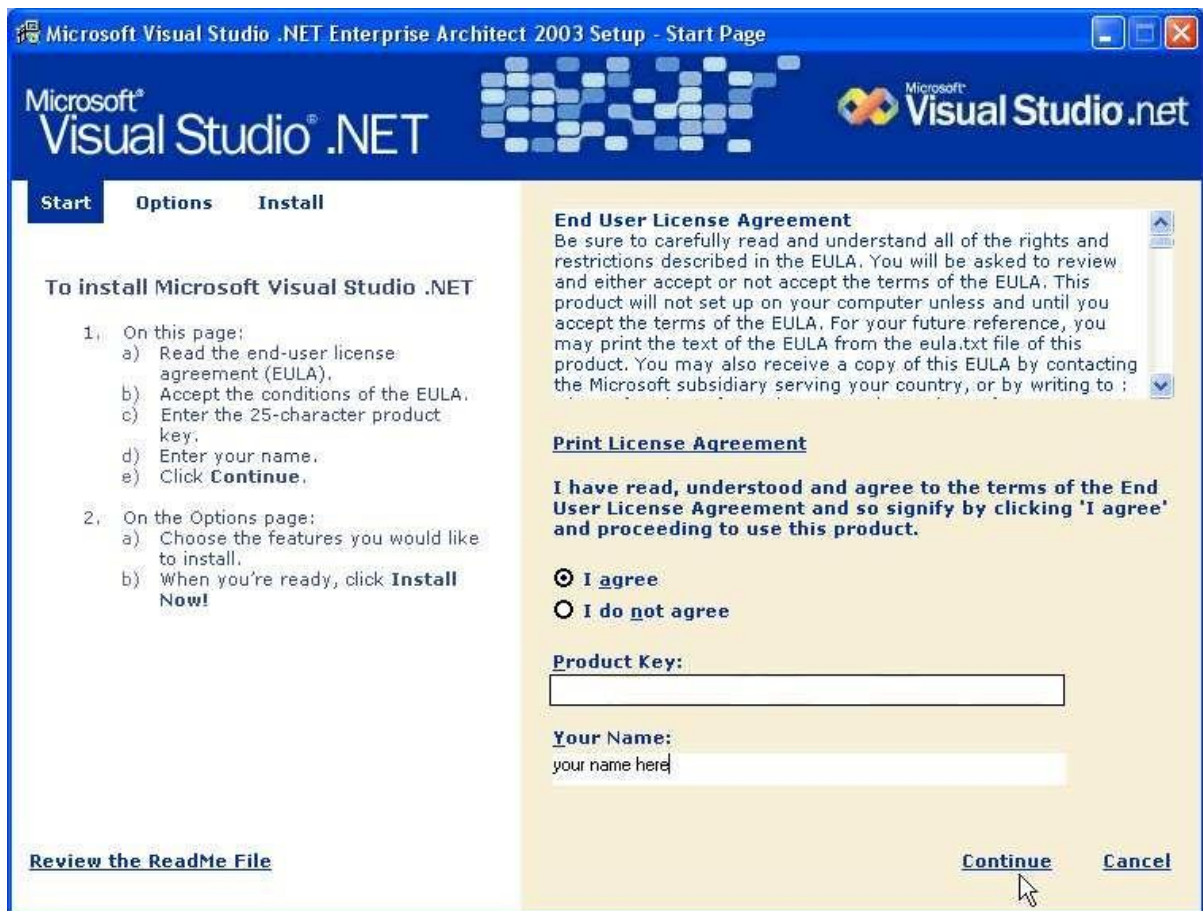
Microsoft Visual Studio .NET Enterprise Architect 2003 Setup - Start Page

Microsoft® Visual Studio® .NET

Microsoft Visual Studio.net

Start Options Install

To install Microsoft Visual Studio .NET

1. On this page:
a) Read the end-user license agreement (EULA).
b) Accept the conditions of the EULA.
c) Enter the 25-character product key.
d) Enter your name.
e) Click **Continue**.

2. On the Options page:
a) Choose the features you would like to install.
b) When you're ready, click **Install Now!**

End User License Agreement
Be sure to carefully read and understand all of the rights and restrictions described in the EULA. You will be asked to review and either accept or not accept the terms of the EULA. This product will not set up on your computer unless and until you accept the terms of the EULA. For your future reference, you may print the text of the EULA from the eula.txt file of this product. You may also receive a copy of this EULA by contacting the Microsoft subsidiary serving your country, or by writing to :

Print License Agreement

I have read, understood and agree to the terms of the End User License Agreement and so signify by clicking 'I agree' and proceeding to use this product.

I agree

I do not agree

Product Key:

Your Name:
your name here

Review the ReadMe File

Continue Cancel